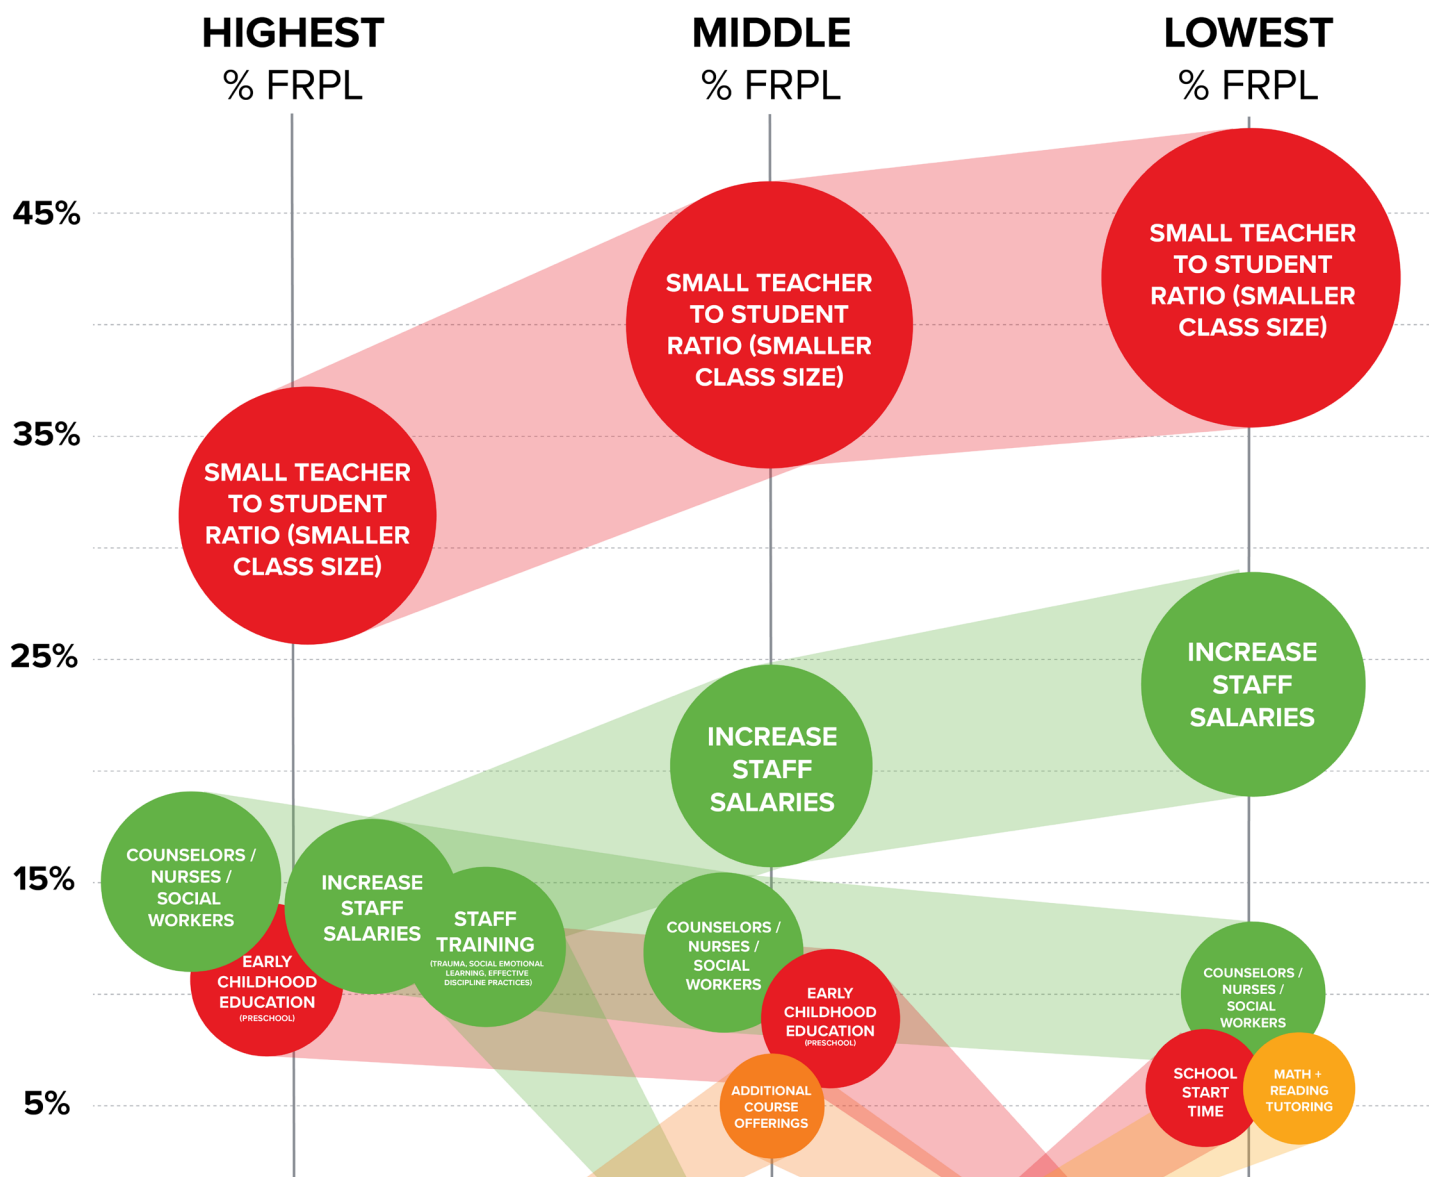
HIGHEST
% FRPL

MIDDLE
% FRPL

LOWEST
% FRPL

45%

35%

25%

15%

5%

SMALL TEACHER TO STUDENT RATIO (SMALLER CLASS SIZE)

SMALL TEACHER TO STUDENT RATIO (SMALLER CLASS SIZE)

SMALL TEACHER TO STUDENT RATIO (SMALLER CLASS SIZE)

INCREASE STAFF SALARIES

INCREASE STAFF SALARIES

COUNSELORS / NURSES / SOCIAL WORKERS

INCREASE STAFF SALARIES

STAFF TRAINING
(TRAUMA, SOCIAL EMOTIONAL LEARNING, EFFECTIVE DISCIPLINE PRACTICES)

EARLY CHILDHOOD EDUCATION
(PRESCHOOL)

COUNSELORS / NURSES / SOCIAL WORKERS

EARLY CHILDHOOD EDUCATION
(PRESCHOOL)

ADDITIONAL COURSE OFFERINGS

COUNSELORS / NURSES / SOCIAL WORKERS

SCHOOL START TIME

MATH + READING TUTORING